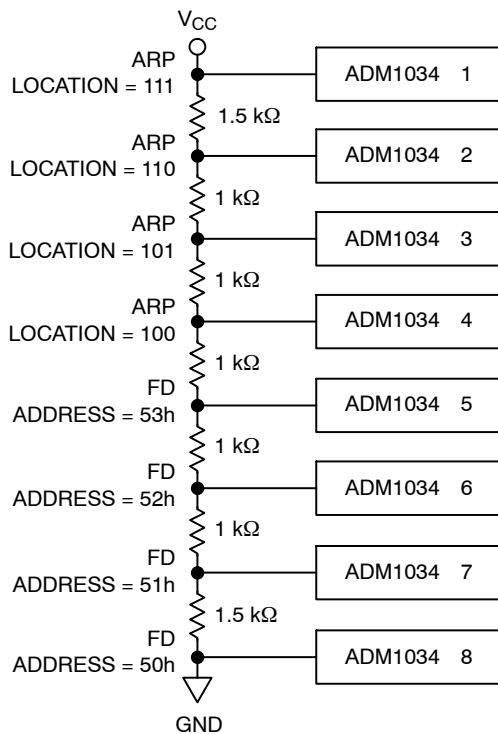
$V_{CC}$

ARP
LOCATION = 111

ADM1034 1

1.5 kΩ

ARP
LOCATION = 110

ADM1034 2

1 kΩ

ARP
LOCATION = 101

ADM1034 3

1 kΩ

ARP
LOCATION = 100

ADM1034 4

1 kΩ

FD
ADDRESS = 53h

ADM1034 5

1 kΩ

FD
ADDRESS = 52h

ADM1034 6

1 kΩ

FD
ADDRESS = 51h

ADM1034 7

1.5 kΩ

FD
ADDRESS = 50h

ADM1034 8

GND